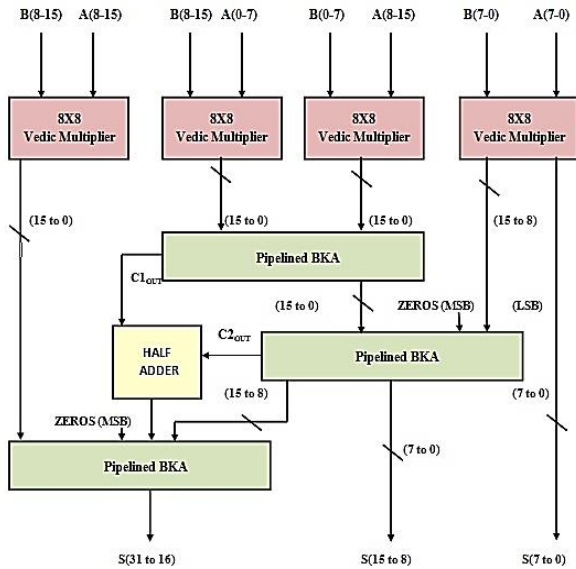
B(8-15) A(8-15)
B(8-15) A(0-7)
B(0-7) A(8-15)
B(7-0) A(7-0)

8X8 Vedic Multiplier
8X8 Vedic Multiplier
8X8 Vedic Multiplier
8X8 Vedic Multiplier

(15 to 0)
(15 to 0)
(15 to 0)
(15 to 8)

Pipelined BKA

$C1_{OUT}$
(15 to 0)
ZEROS (MSB)
(LSB)

$C2_{OUT}$

HALF ADDER

Pipelined BKA

(15 to 8)
(7 to 0)

ZEROS (MSB)

(7 to 0)

Pipelined BKA

S(31 to 16)
S(15 to 8)
S(7 to 0)